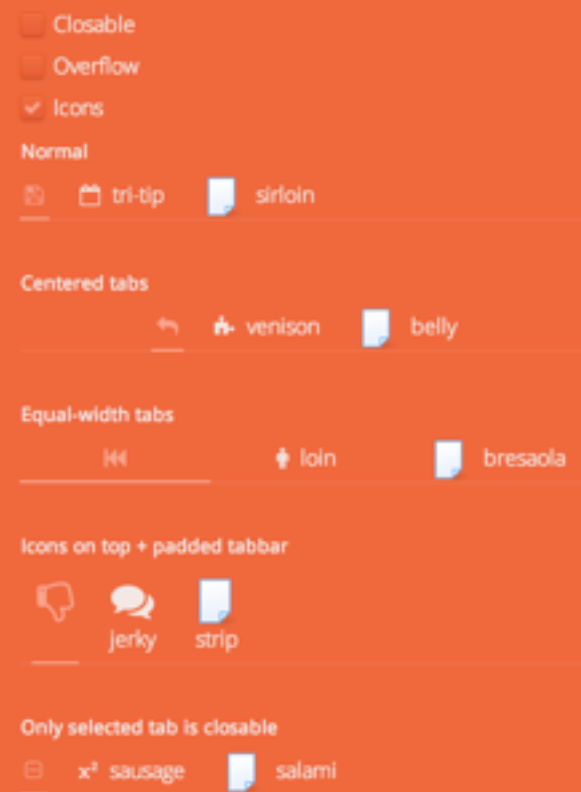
Closable

Overflow

Icons

Normal

tri-tip sirloin

Centered tabs

venison belly

Equal-width tabs

loin bresaola

Icons on top + padded tabbar

jerky strip

Only selected tab is closable

$x^2$ sausage salami